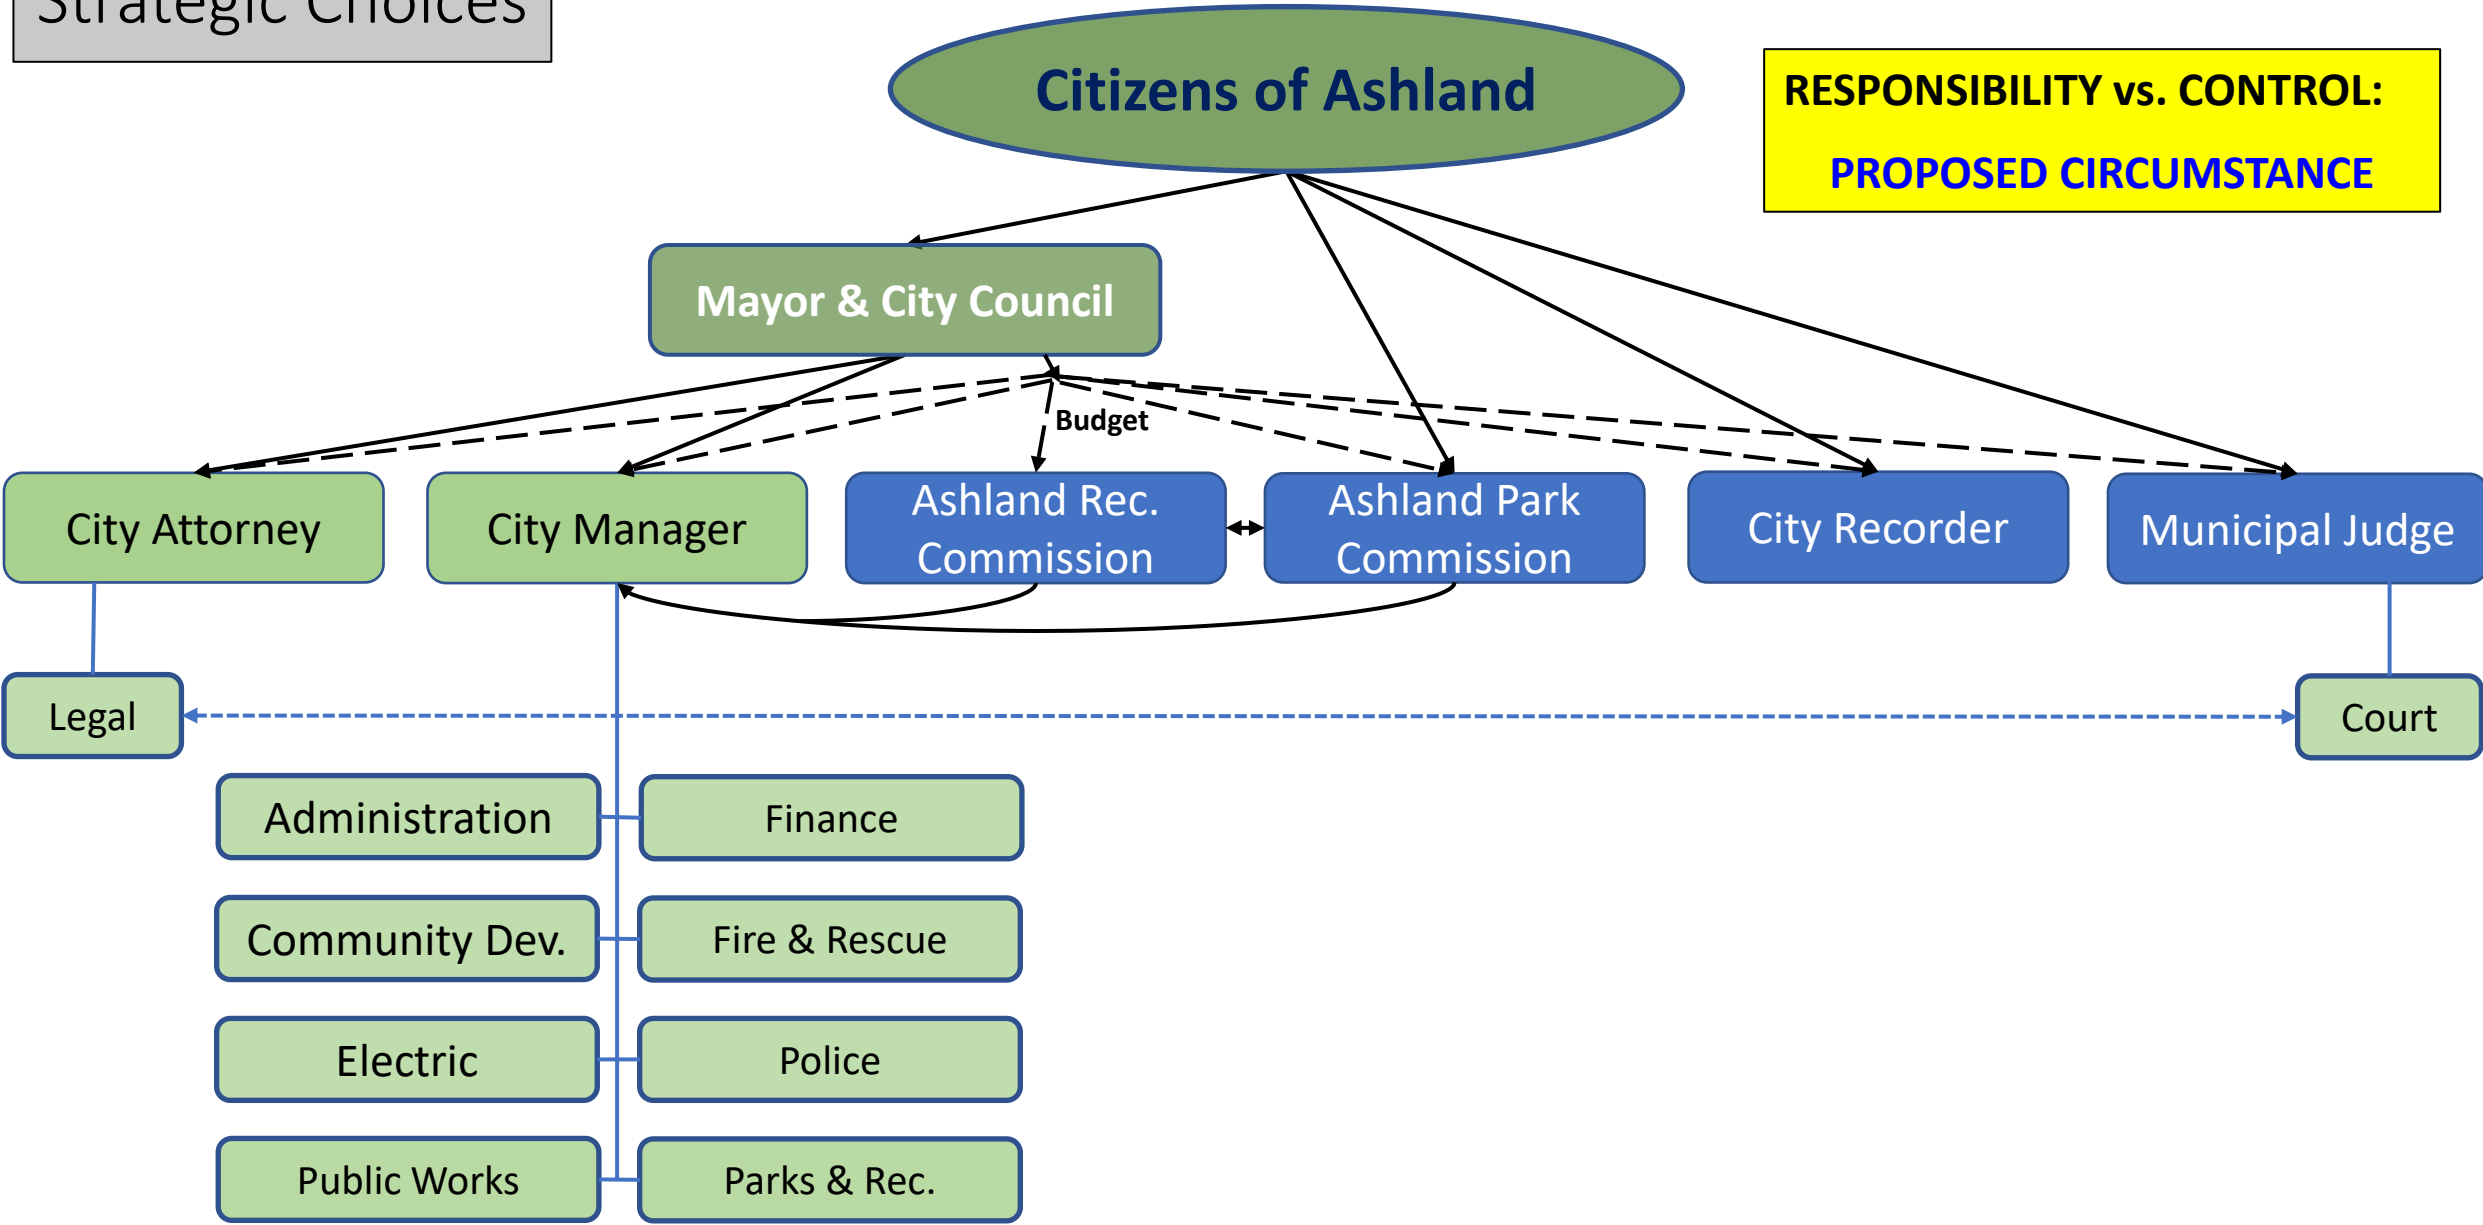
Strategic Choices

Citizens of Ashland

RESPONSIBILITY vs. CONTROL:

PROPOSED CIRCUMSTANCE

Mayor & City Council

Budget

City Attorney

City Manager

Ashland Rec. Commission

Ashland Park Commission

City Recorder

Municipal Judge

Legal

Court

Administration

Finance

Community Dev.

Fire & Rescue

Electric

Police

Public Works

Parks & Rec.